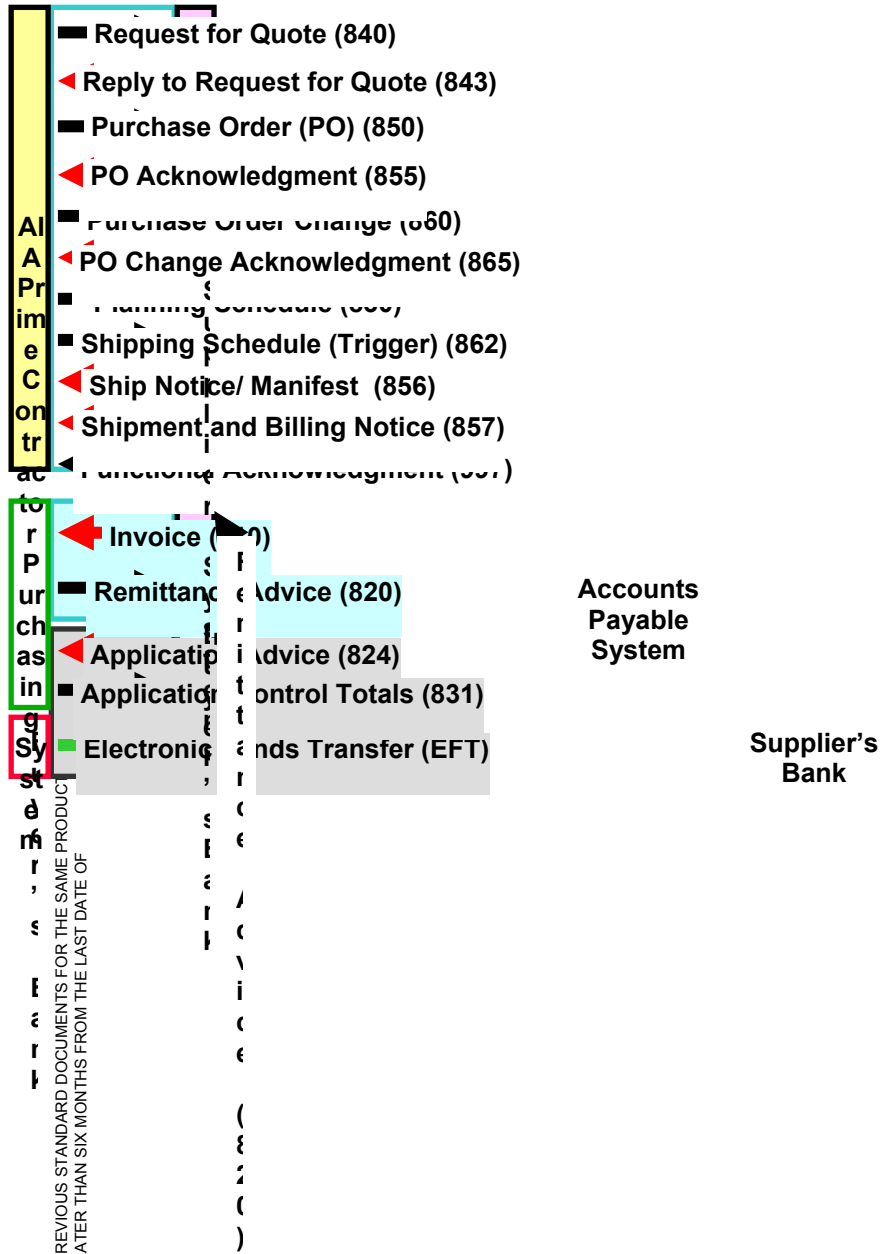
Request for Quote (840)
Reply to Request for Quote (843)
Purchase Order (PO) (850)
PO Acknowledgment (855)
Purchase Order Change (860)
PO Change Acknowledgment (865)
Planning Schedule (830)
Shipping Schedule (Trigger) (862)
Ship Notice/ Manifest (856)
Shipment and Billing Notice (857)
Functional Acknowledgment (997)
Invoice (810)
Remittance Advice (820)
Application Advice (824)
Application Control Totals (831)
Electronic Funds Transfer (EFT)

Al A Prime Contractor Purchasing System

Buyer's Bank

Supplier's Bank

Accounts Payable System

Remittance Advice (820)

REVIOUS STANDARD DOCUMENTS FOR THE SAME PRODUCT
ATER THAN SIX MONTHS FROM THE LAST DATE OF